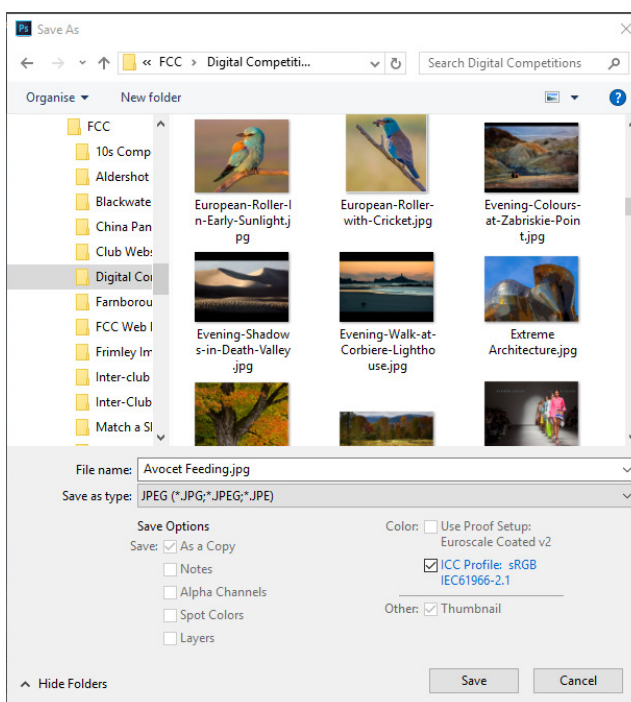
Ps Save As

« FCC > Digital Competiti...

Search Digital Competitions

Organise ▾ New folder

FCC
10s Comp
Aldershot
Blackwate
China Pan
Club Webs
Digital Co
Farnborou
FCC Web I
Frimley Im
Inter-club
Inter-Club
Match a Sl

European-Roller-In-Early-Sunlight.jpg

European-Roller-with-Cricket.jpg

Evening-Colours-at-Zabriskie-Point.jpg

Evening-Shadows-in-Death-Valley.jpg

Evening-Walk-at-Corbiere-Lighthouse.jpg

Extreme Architecture.jpg

File name: Avocet Feeding.jpg

Save as type: JPEG (*.JPG;*.JPEG;*.JPE)

Save Options

Save: As a Copy
Notes
Alpha Channels
Spot Colors
Layers

Color: Use Proof Setup: Euroscale Coated v2
ICC Profile: sRGB IEC61966-2.1

Other: Thumbnail

Hide Folders

Save

Cancel